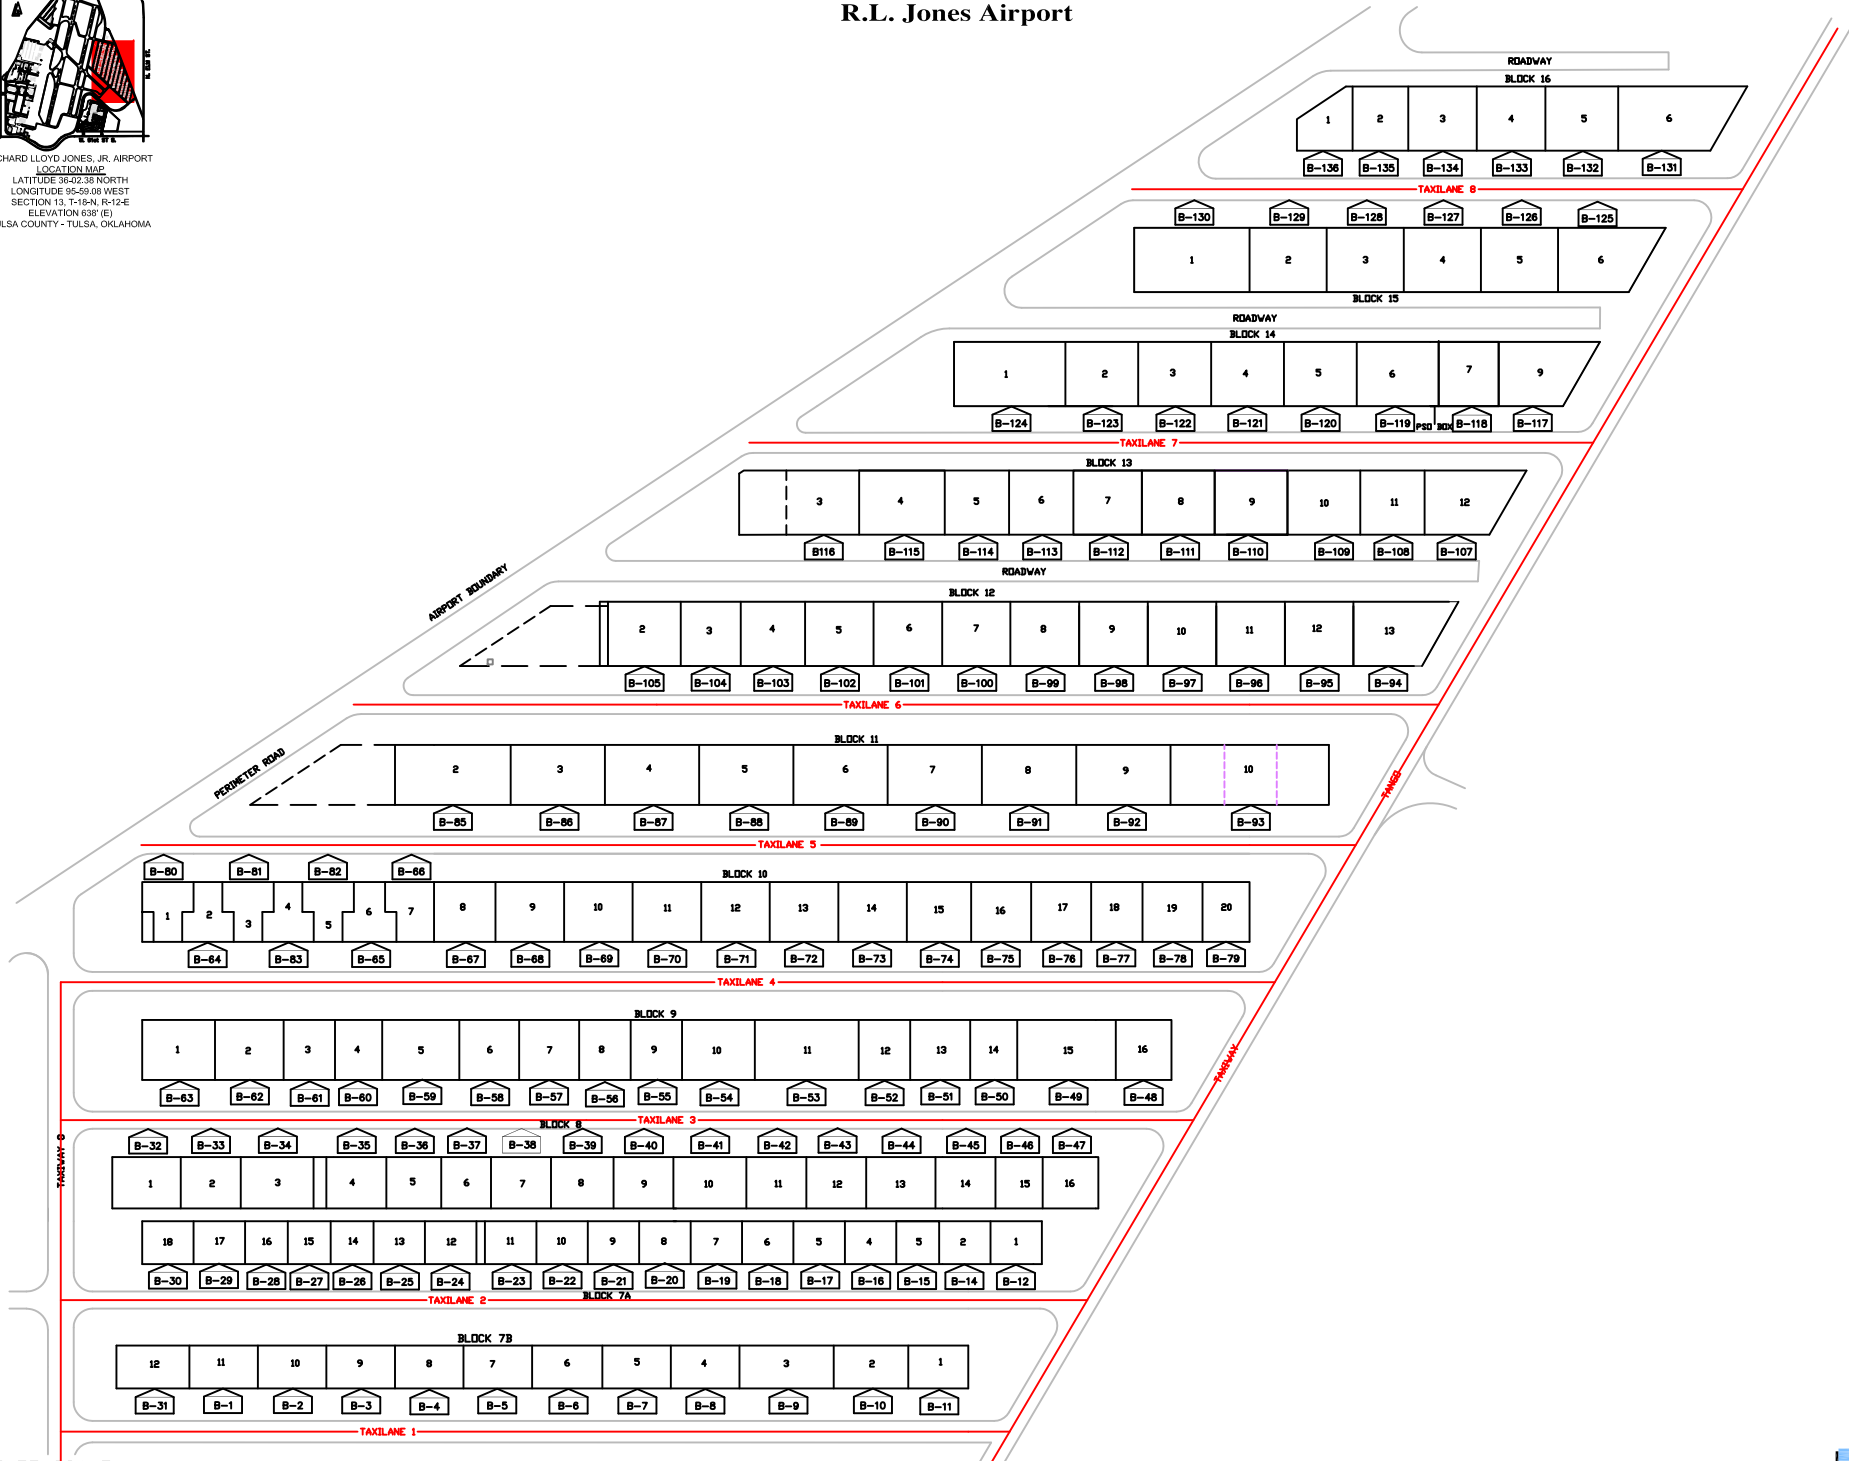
R.L. Jones Airport

CHARD LLOYD JONES, JR. AIRPORT
LOCATION MAP
LATITUDE 36-02.38 NORTH
LONGITUDE 95-59.08 WEST
SECTION 13, T-18-N, R-12-E
ELEVATION 638' (E)
LSA COUNTY - TULSA, OKLAHOMA

ROADWAY
BLOCK 16
1 2 3 4 5 6
B-136 B-135 B-134 B-133 B-132 B-131
TAXILANE 8
B-130 B-129 B-128 B-127 B-126 B-125
1 2 3 4 5 6
BLOCK 15
ROADWAY
BLOCK 14
1 2 3 4 5 6 7 9
B-124 B-123 B-122 B-121 B-120 B-119 PSO BOX B-118 B-117
TAXILANE 7
BLOCK 13
3 4 5 6 7 8 9 10 11 12
B116 B-115 B-114 B-113 B-112 B-111 B-110 B-109 B-108 B-107
ROADWAY
AIRPORT BOUNDARY
BLOCK 12
2 3 4 5 6 7 8 9 10 11 12 13
B-105 B-104 B-103 B-102 B-101 B-100 B-99 B-98 B-97 B-96 B-95 B-94
TAXILANE 6
PERIMETER ROAD
BLOCK 11
2 3 4 5 6 7 8 9 10
B-85 B-86 B-87 B-88 B-89 B-90 B-91 B-92 B-93
TAXILANE 5
B-80 B-81 B-82 B-66
BLOCK 10
1 2 3 4 5 6 7 8 9 10 11 12 13 14 15 16 17 18 19 20
B-64 B-83 B-65 B-67 B-68 B-69 B-70 B-71 B-72 B-73 B-74 B-75 B-76 B-77 B-78 B-79
TAXILANE 4
BLOCK 9
1 2 3 4 5 6 7 8 9 10 11 12 13 14 15 16
B-63 B-62 B-61 B-60 B-59 B-58 B-57 B-56 B-55 B-54 B-53 B-52 B-51 B-50 B-49 B-48
TAXILANE 3
BLOCK 8
B-32 B-33 B-34 B-35 B-36 B-37 B-38 B-39 B-40 B-41 B-42 B-43 B-44 B-45 B-46 B-47
1 2 3 4 5 6 7 8 9 10 11 12 13 14 15 16
18 17 16 15 14 13 12 11 10 9 8 7 6 5 4 5 2 1
B-30 B-29 B-28 B-27 B-26 B-25 B-24 B-23 B-22 B-21 B-20 B-19 B-18 B-17 B-16 B-15 B-14 B-12
BLOCK 7A
TAXILANE 2
BLOCK 7B
12 11 10 9 8 7 6 5 4 3 2 1
B-31 B-1 B-2 B-3 B-4 B-5 B-6 B-7 B-8 B-9 B-10 B-11
TAXILANE 1
TAXIWAY B
TAXIWAY
FENCE